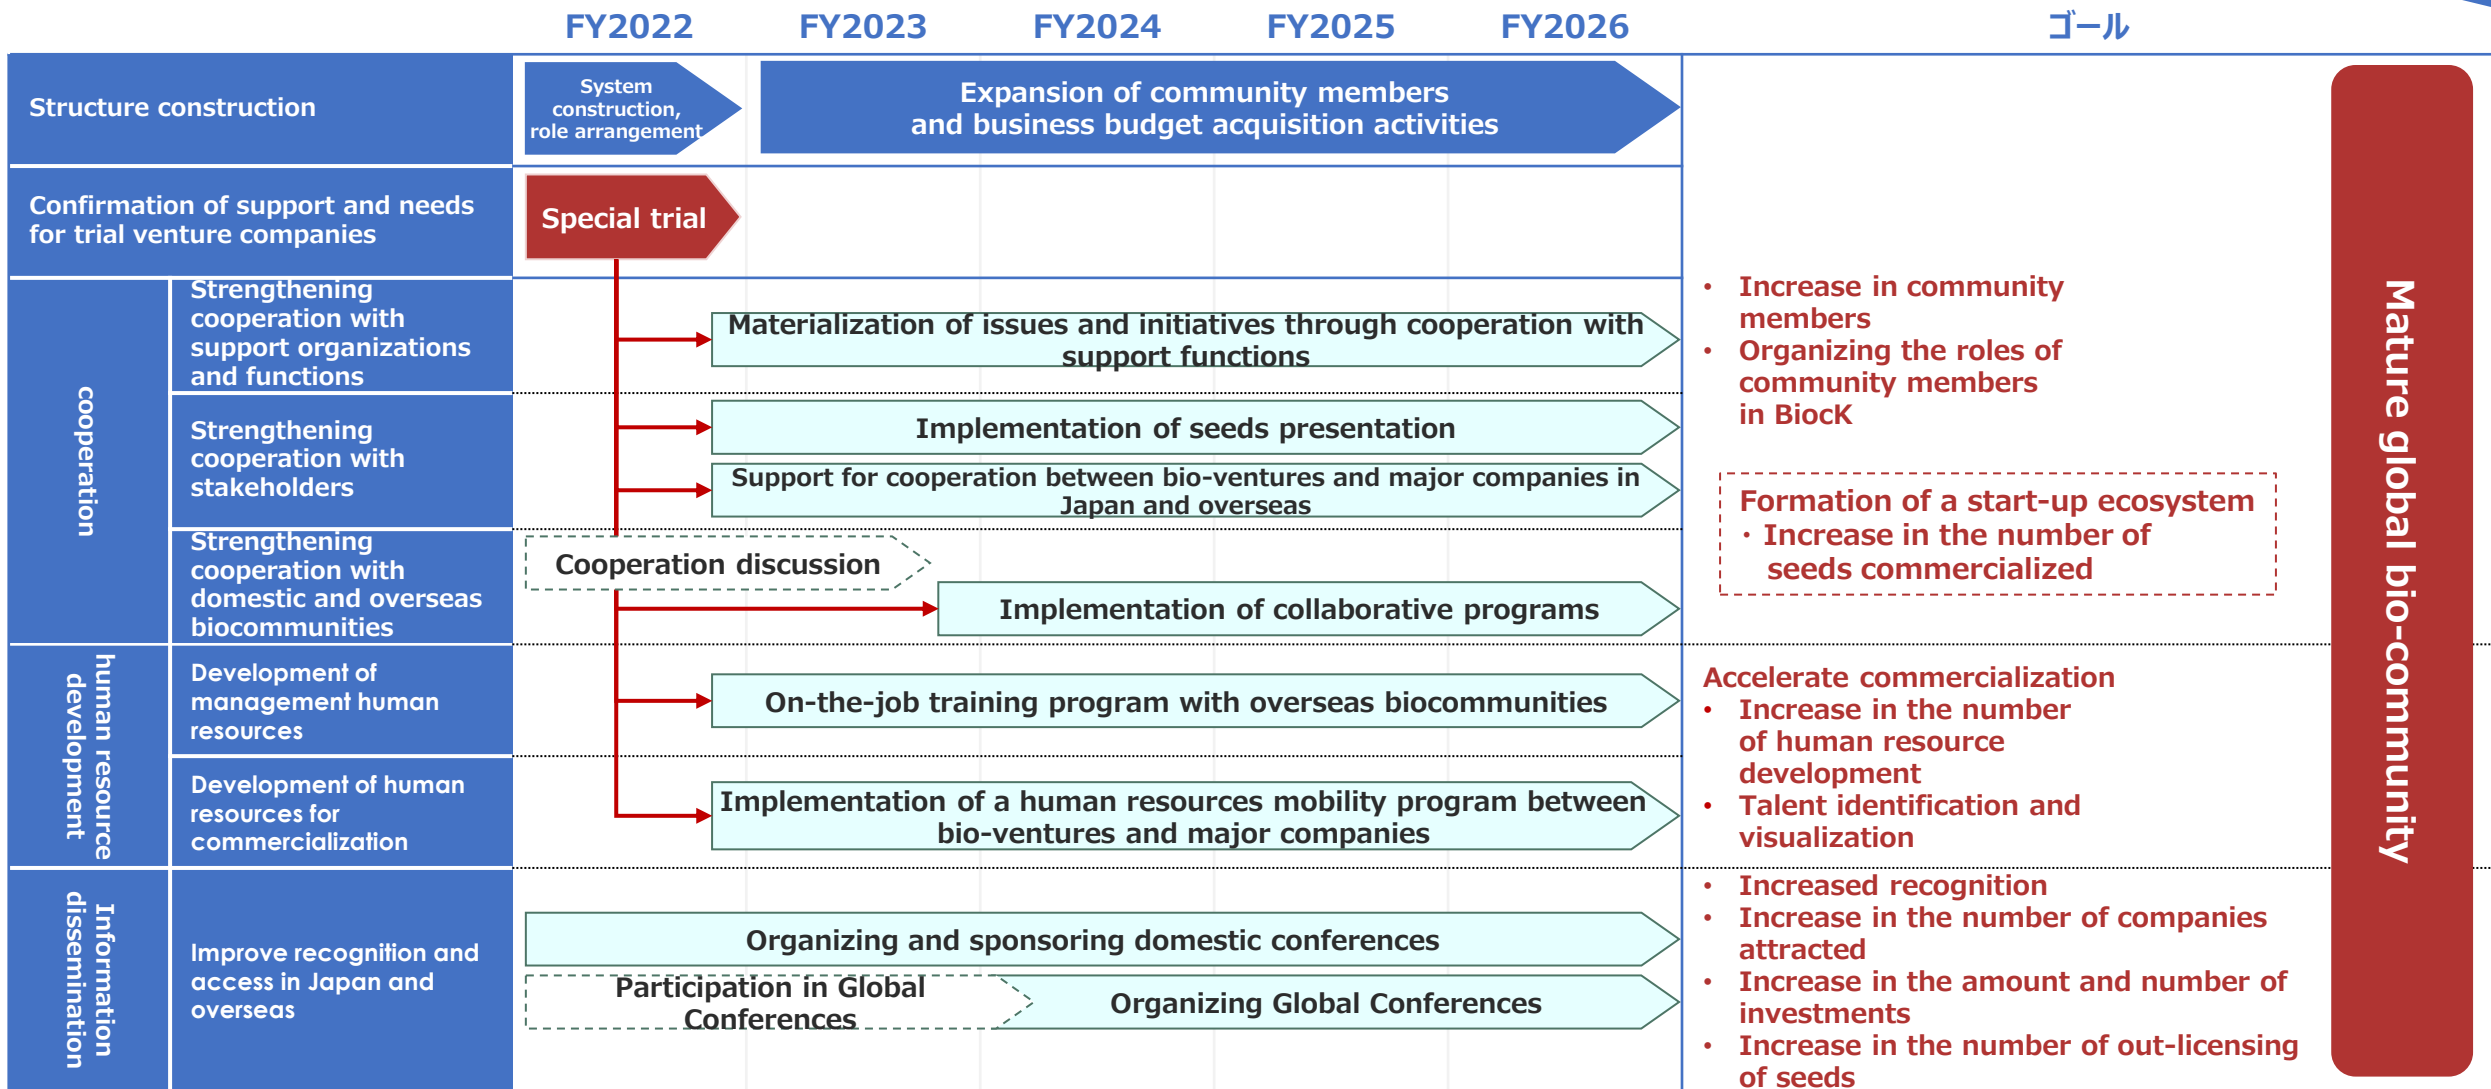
FY2022 FY2023 FY2024 FY2025 FY2026 ゴール

Structure construction

System construction, role arrangement

Expansion of community members and business budget acquisition activities

Confirmation of support and needs for trial venture companies

Special trial

cooperation

Strengthening cooperation with support organizations and functions

Materialization of issues and initiatives through cooperation with support functions

Strengthening cooperation with stakeholders

Implementation of seeds presentation

Support for cooperation between bio-ventures and major companies in Japan and overseas

Strengthening cooperation with domestic and overseas biocommunities

Cooperation discussion

Implementation of collaborative programs

human resource development

Development of management human resources

On-the-job training program with overseas biocommunities

Development of human resources for commercialization

Implementation of a human resources mobility program between bio-ventures and major companies

Information dissemination

Improve recognition and access in Japan and overseas

Organizing and sponsoring domestic conferences

Participation in Global Conferences

Organizing Global Conferences

• Increase in community members
• Organizing the roles of community members in BiocK

Formation of a start-up ecosystem
・Increase in the number of seeds commercialized

Accelerate commercialization
• Increase in the number of human resource development
• Talent identification and visualization

• Increased recognition
• Increase in the number of companies attracted
• Increase in the amount and number of investments
• Increase in the number of out-licensing of seeds

Mature global bio-community